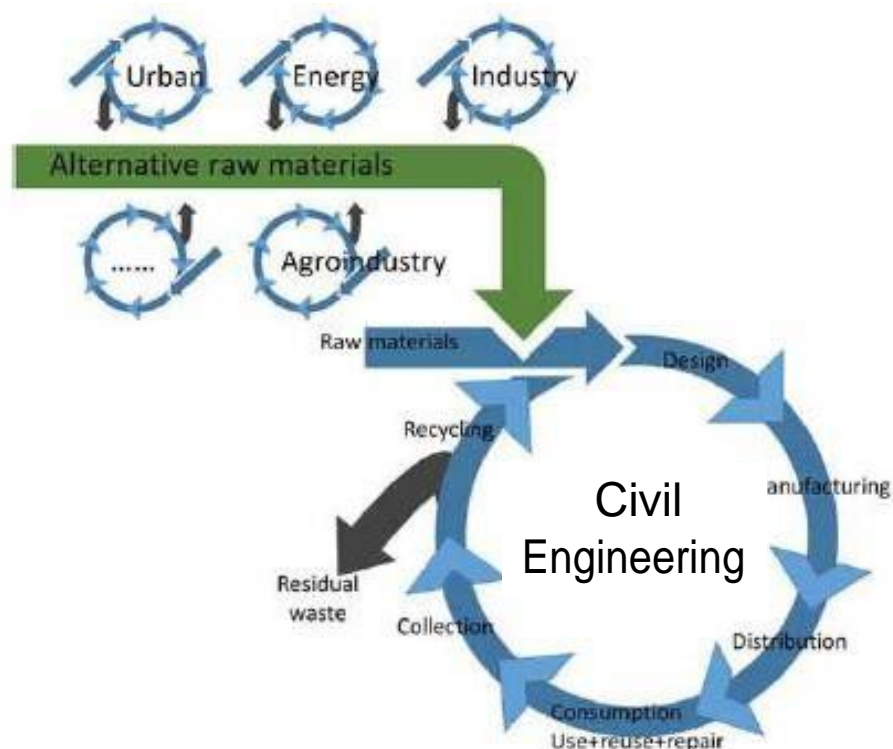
Urban

Energy

Industry

Alternative raw materials

......

Agroindustry

Raw materials

Design

anufacturing

Civil Engineering

Recycling

Residual waste

Collection

Distribution

Consumption Use+reuse+repair